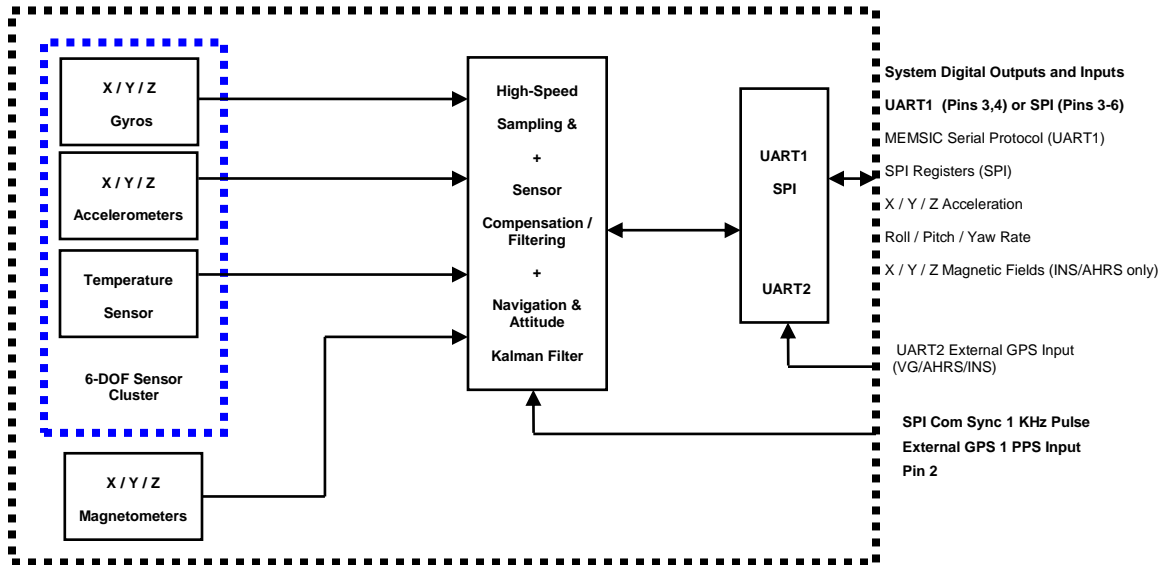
X / Y / Z

Gyros

X / Y / Z

Accelerometers

Temperature

Sensor

6-DOF Sensor Cluster

X / Y / Z

Magnetometers

High-Speed

Sampling &

+

Sensor

Compensation / Filtering

+

Navigation & Attitude

Kalman Filter

UART1

SPI

UART2

System Digital Outputs and Inputs

UART1 (Pins 3,4) or SPI (Pins 3-6)

MEMSIC Serial Protocol (UART1)

SPI Registers (SPI)

X / Y / Z Acceleration

Roll / Pitch / Yaw Rate

X / Y / Z Magnetic Fields (INS/AHRS only)

UART2 External GPS Input (VG/AHRS/INS)

SPI Com Sync 1 KHz Pulse

External GPS 1 PPS Input

Pin 2